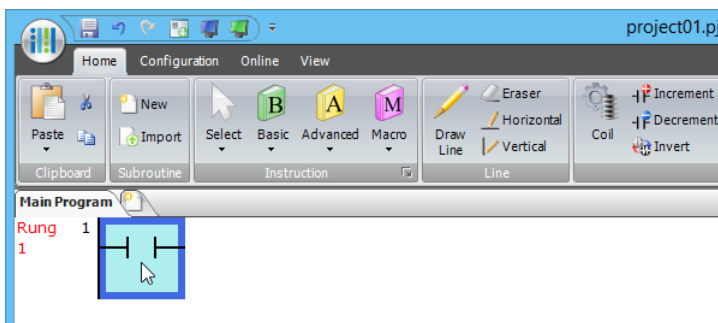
project01.pj

Home Configuration Online View

Paste Clipboard
New Import Subroutine
Select Basic Advanced Macro Instruction
B A M
Draw Line Eraser Horizontal Vertical Line
Coil Increment Decrement Invert

Main Program

Rung 1 1